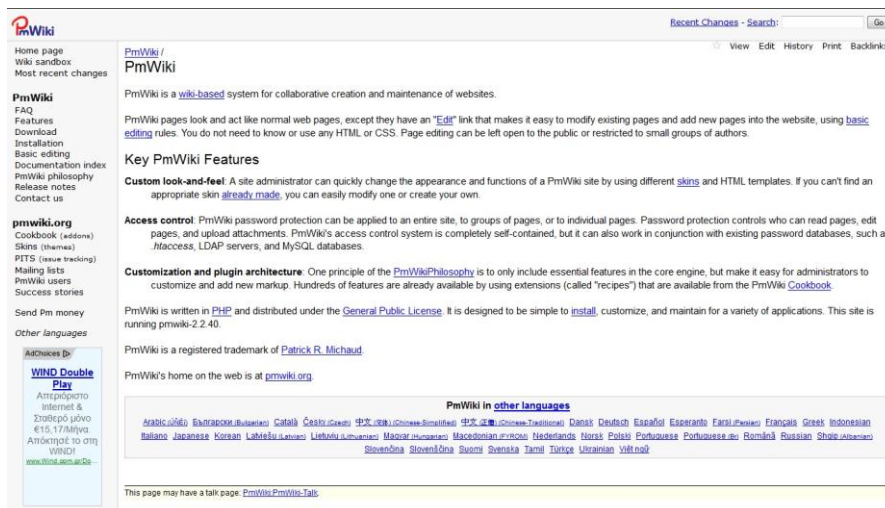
PmWiki

Recent Changes - Search: Go

Home page
Wiki sandbox
Most recent changes

PmWiki
FAQ
Features
Download
Installation
Basic editing
Documentation index
PmWiki philosophy
Release notes
Contact us

pmwiki.org
Cookbook (addons)
Skins (themes)
PITS (issue tracking)
Mailing lists
PmWiki users
Success stories

Send Pm money

Other languages

AdChoices

WIND Double Play
Απεριόριστο Internet & Σταθερό μόνο €15,17/Μήνα. Αποκτησέ το στη WIND!
www.Wind.gom.gr/Do...

PmWiki /
PmWiki

View Edit History Print Backlinks

PmWiki is a wiki-based system for collaborative creation and maintenance of websites.

PmWiki pages look and act like normal web pages, except they have an "Edit" link that makes it easy to modify existing pages and add new pages into the website, using basic editing rules. You do not need to know or use any HTML or CSS. Page editing can be left open to the public or restricted to small groups of authors.

Key PmWiki Features

Custom look-and-feel: A site administrator can quickly change the appearance and functions of a PmWiki site by using different skins and HTML templates. If you can't find an appropriate skin already made, you can easily modify one or create your own.

Access control: PmWiki password protection can be applied to an entire site, to groups of pages, or to individual pages. Password protection controls who can read pages, edit pages, and upload attachments. PmWiki's access control system is completely self-contained, but it can also work in conjunction with existing password databases, such a .htaccess, LDAP servers, and MySQL databases.

Customization and plugin architecture: One principle of the PmWikiPhilosophy is to only include essential features in the core engine, but make it easy for administrators to customize and add new markup. Hundreds of features are already available by using extensions (called "recipes") that are available from the PmWiki Cookbook.

PmWiki is written in PHP and distributed under the General Public License. It is designed to be simple to install, customize, and maintain for a variety of applications. This site is running pmwiki-2.2.40.

PmWiki is a registered trademark of Patrick R. Michaud.

PmWiki's home on the web is at pmwiki.org.

PmWiki in other languages

Arabic (عربي) Български (Bulgarian) Català Česky (Czech) 中文 (简体) (Chinese-Simplified) 中文 (正體) (Chinese-Traditional) Dansk Deutsch Español Esperanto Farsi (Persian) Français Greek Indonesian Italiano Japanese Korean Latviešu (Latvian) Lietuvių (Lithuanian) Magyar (Hungarian) Macedonian (FYROM) Nederlands Norsk Polski Português Português (Br) Română Russian Shqip (Albanian) Slovenčina Slovenščina Suomi Svenska Tamil Türkçe Ukrainian Việt ngữ

This page may have a talk page: PmWiki.PmWiki-Talk.